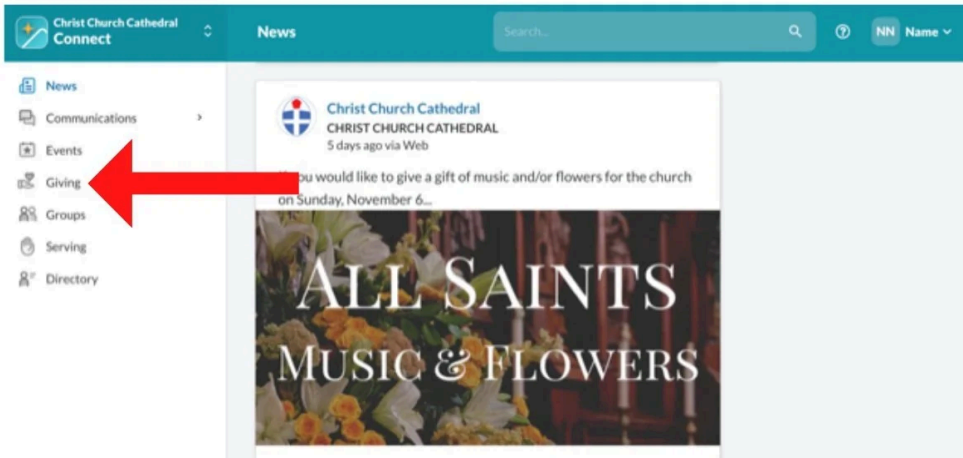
Christ Church Cathedral
Connect

News

Search...

NN Name

News
Communications
Events
Giving
Groups
Serving
Directory

Christ Church Cathedral
CHRIST CHURCH CATHEDRAL
5 days ago via Web

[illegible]ou would like to give a gift of music and/or flowers for the church on Sunday, November 6...

ALL SAINTS
MUSIC & FLOWERS